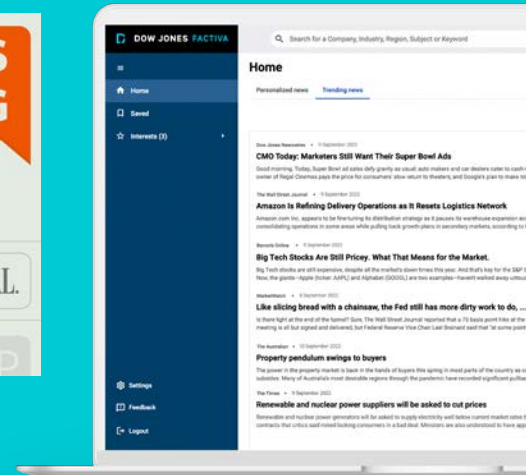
DOW JONES FACTIVA

Search for a Company, Industry, Region, Subject or Keyword

Home

Saved

Interests (3)

Settings

Feedback

Logout

Home

Personalized news

Trending news

Dow Jones Newswires • 9 September 2022

CMO Today: Marketers Still Want Their Super Bowl Ads

Good morning. Today, Super Bowl ad sales defy gravity as usual; auto makers and car dealers rush to cash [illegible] owner of Regal Cinemas pays the price for consumers' slow return to theaters; and Google's plan to make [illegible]

The Wall Street Journal • 9 September 2022

Amazon Is Refining Delivery Operations as It Resets Logistics Network

Amazon.com Inc. appears to be fine-tuning its distribution strategy as it pauses its warehouse expansion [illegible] consolidating operations in some areas while pulling back growth plans in secondary markets, according to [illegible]

Barron's Online • 9 September 2022

Big Tech Stocks Are Still Pricey. What That Means for the Market.

Big Tech stocks are still expensive, despite all the market's down times this year. And that's key for the S&P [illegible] Now, the giants—Apple (ticker: AAPL) and Alphabet (GOOGL) are two examples—haven't worked away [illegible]

MarketWatch • 9 September 2022

Like slicing bread with a chainsaw, the Fed still has more dirty work to do, ...

Is there light at the end of the tunnel? Sure. The Wall Street Journal reported that a 75 basis point hike at the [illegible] meeting is all but signed and delivered, but Federal Reserve Vice Chair Lael Brainard said that "at some point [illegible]

The Australian • 10 September 2022

Property pendulum swings to buyers

The power in the property market is back in the hands of buyers this spring in most parts of the country as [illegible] subsidies. Many of Australia's most desirable regions through the pandemic have recorded significant pullbac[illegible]

The Times • 9 September 2022

Renewable and nuclear power suppliers will be asked to cut prices

Renewable and nuclear power generators will be asked to supply electricity well below current market rates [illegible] contracts that critics said risked locking consumers in a bad deal. Ministers are also understood to have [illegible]